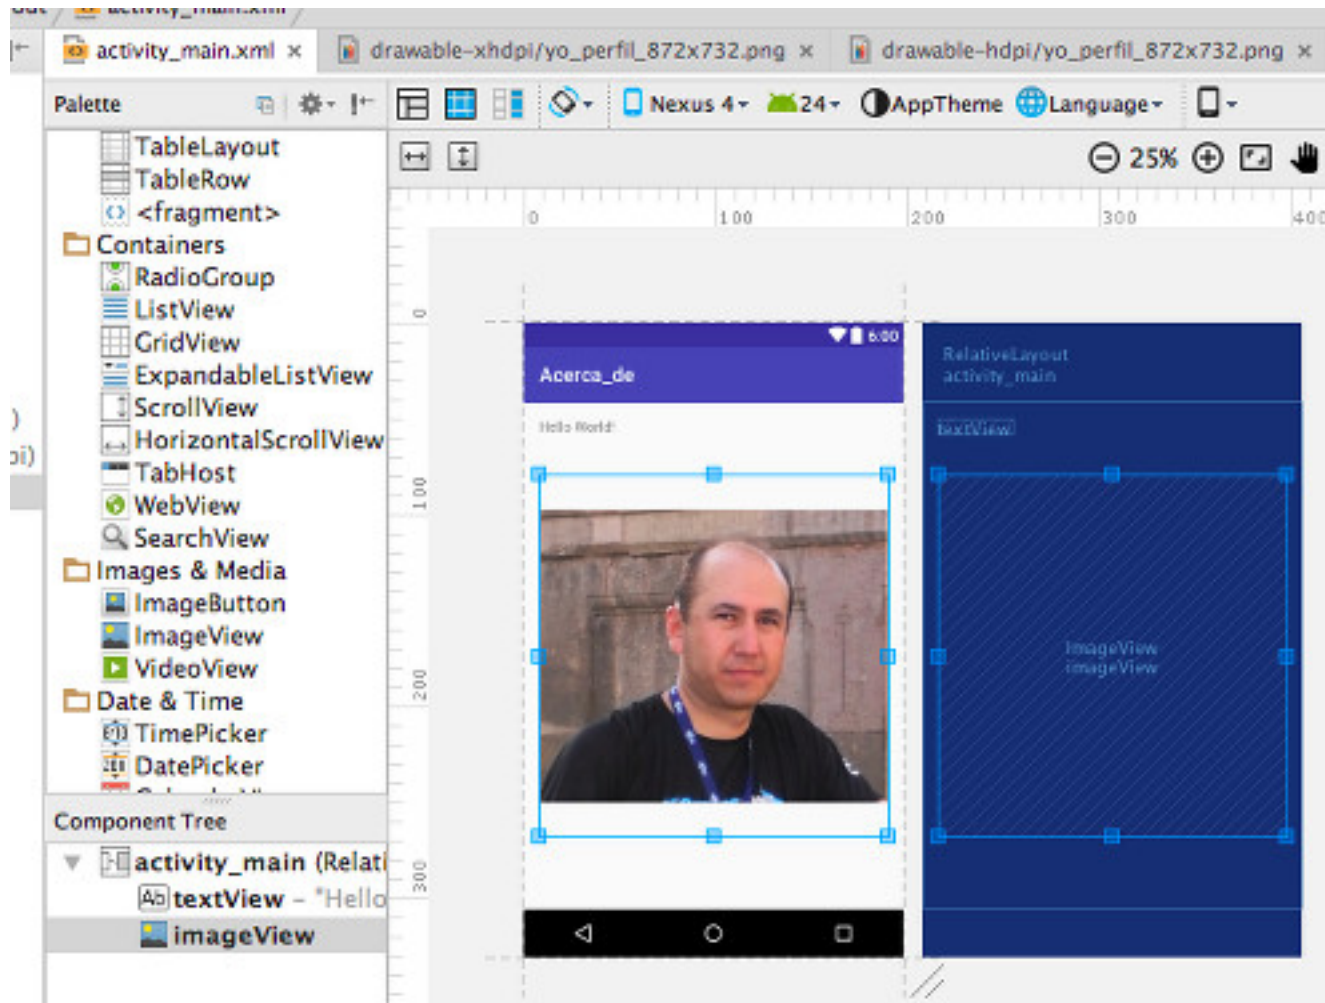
activity_main.xml × drawable-xhdpi/yo_perfil_872x732.png × drawable-hdpi/yo_perfil_872x732.png ×

Palette

Nexus 4 24 AppTheme Language

25%

TableLayout
TableRow
<fragment>
Containers
RadioGroup
ListView
GridView
ExpandableListView
ScrollView
HorizontalScrollView
TabHost
WebView
SearchView
Images & Media
ImageButton
ImageView
VideoView
Date & Time
TimePicker
DatePicker

Component Tree
activity_main (Relati
textView - "Hello
imageView

0 100 200 300 400

0 100 200 300

6:00
Acerca_de
Hello World!

RelativeLayout
activity_main
textView
ImageView
imageView